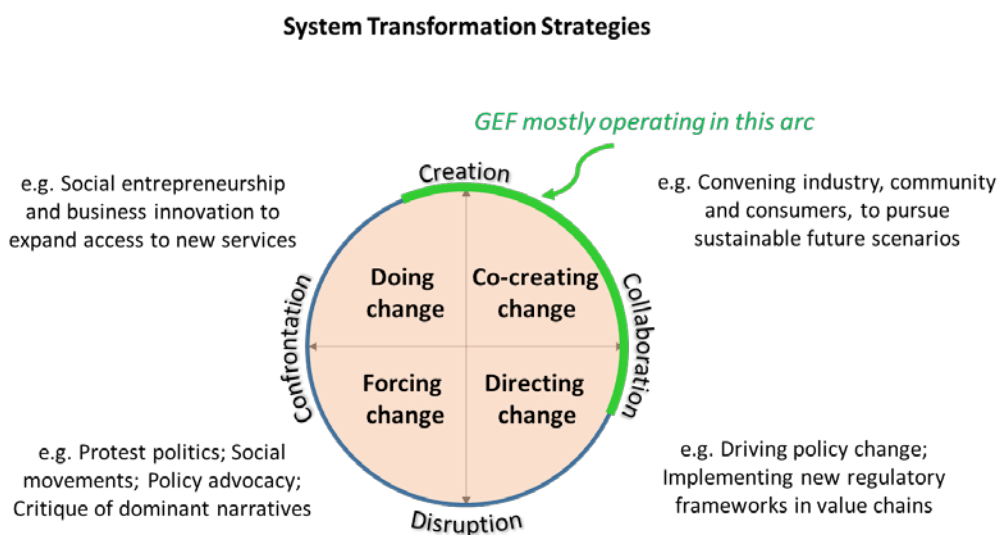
System Transformation Strategies

GEF mostly operating in this arc

e.g. Social entrepreneurship and business innovation to expand access to new services

Creation

e.g. Convening industry, community and consumers, to pursue sustainable future scenarios

Confrontation

Doing change

Co-creating change

Collaboration

Forcing change

Directing change

e.g. Protest politics; Social movements; Policy advocacy; Critique of dominant narratives

Disruption

e.g. Driving policy change; Implementing new regulatory frameworks in value chains